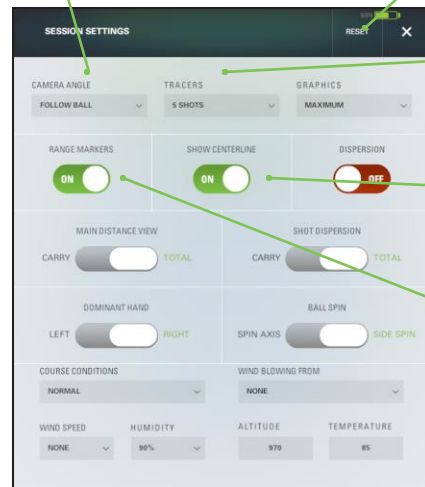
SESSION SETTINGS

RESET

CAMERA ANGLE
FOLLOW BALL

TRACERS
5 SHOTS

GRAPHICS
MAXIMUM

RANGE MARKERS
ON

SHOW CENTERLINE
ON

DISPERSION
OFF

MAIN DISTANCE VIEW
CARRY TOTAL

SHOT DISPERSION
CARRY TOTAL

DOMINANT HAND
LEFT RIGHT

BALL SPIN
SPIN AXIS SIDE SPIN

COURSE CONDITIONS
NORMAL

WIND BLOWING FROM
NONE

WIND SPEED
NONE

HUMIDITY
90%

ALTITUDE
970

TEMPERATURE
85